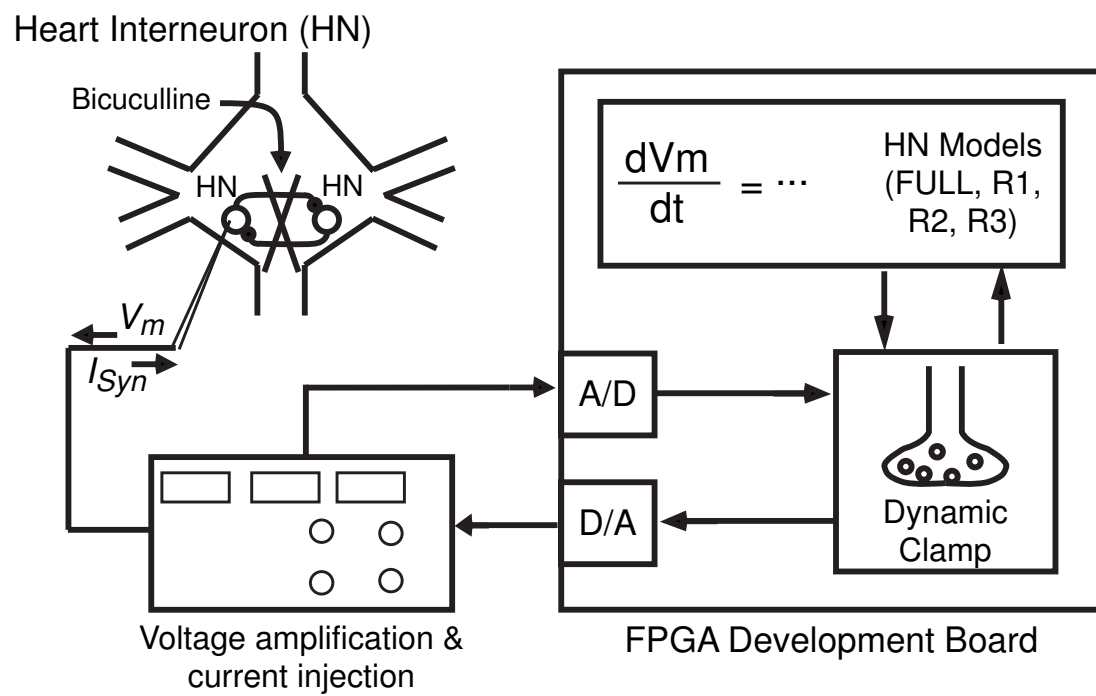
Heart Interneuron (HN)

Bicuculline

HN HN

$V_m$

$I_{Syn}$

$\frac{dVm}{dt} = \cdots$

HN Models (FULL, R1, R2, R3)

A/D

D/A

Dynamic Clamp

Voltage amplification & current injection

FPGA Development Board